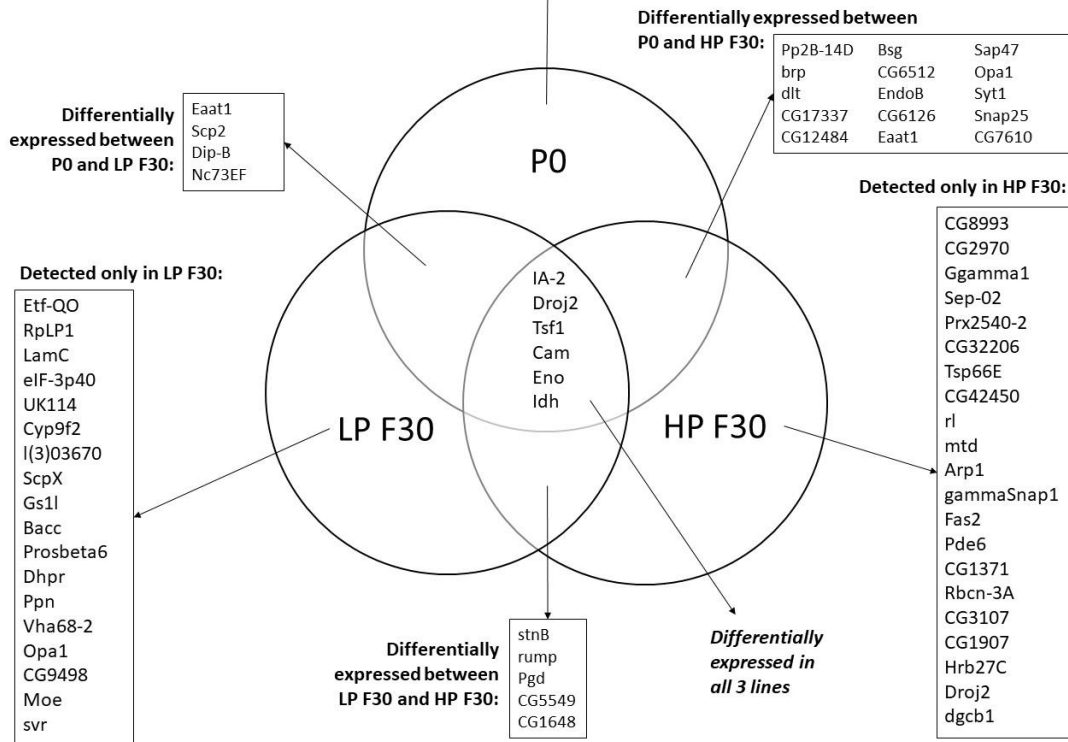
Differentially expressed between P0 and HP F30:

| | | |
|---|---|---|
| Pp2B-14D | Bsg | Sap47 |
| brp | CG6512 | Opa1 |
| dlt | EndoB | Syt1 |
| CG17337 | CG6126 | Snap25 |
| CG12484 | Eaat1 | CG7610 |

Differentially expressed between P0 and LP F30:

Eaat1
Scp2
Dip-B
Nc73EF

P0

Detected only in HP F30:

CG8993
CG2970
Ggamma1
Sep-02
Prx2540-2
CG32206
Tsp66E
CG42450
rl
mtd
Arp1
gammaSnap1
Fas2
Pde6
CG1371
Rbcn-3A
CG3107
CG1907
Hrb27C
Droj2
dgcb1

Detected only in LP F30:

Etf-QO
RpLP1
LamC
eIF-3p40
UK114
Cyp9f2
l(3)03670
ScpX
Gs1l
Bacc
Prosbeta6
Dhpr
Ppn
Vha68-2
Opa1
CG9498
Moe
svr

IA-2
Droj2
Tsf1
Cam
Eno
Idh

LP F30

HP F30

Differentially expressed between LP F30 and HP F30:

stnB
rump
Pgd
CG5549
CG1648

Differentially expressed in all 3 lines